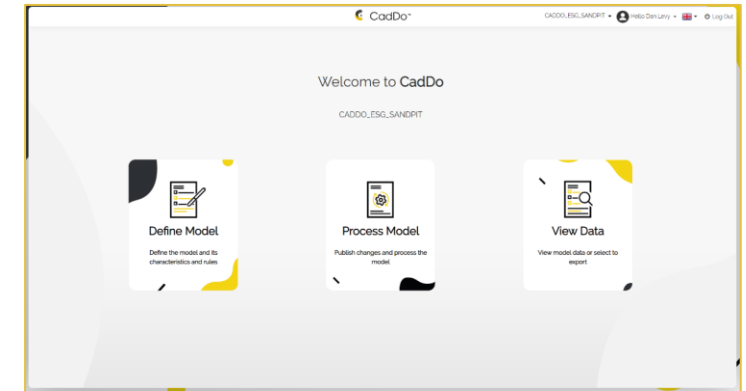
CadDo™

CADDO_ESG_SANDPIT ▾ Hello Dan Levy ▾ ▾ Log Out

Welcome to CadDo

CADDO_ESG_SANDPIT

Define Model

Define the model and its characteristics and rules

Process Model

Publish changes and process the model

View Data

View model data or select to export